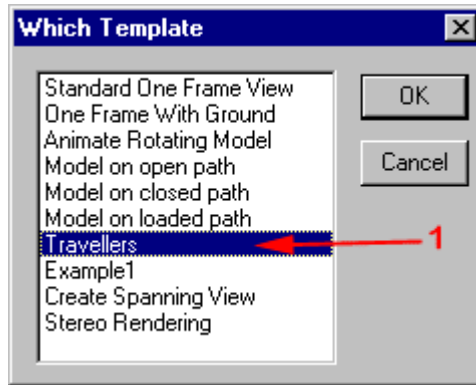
Which Template

Standard One Frame View
One Frame With Ground
Animate Rotating Model
Model on open path
Model on closed path
Model on loaded path
Travellers
Example1
Create Spanning View
Stereo Rendering

1

OK

Cancel